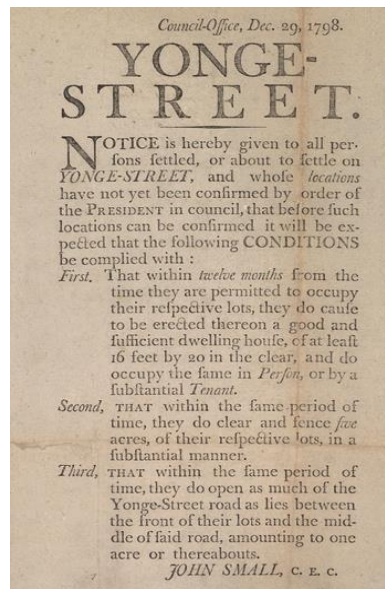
Council-Office, Dec. 29, 1798.

YONGE-STREET.

NOTICE is hereby given to all perſons ſettled, or about to ſettle on YONGE-STREET, and whoſe locations have not yet been confirmed by order of the PRESIDENT in council, that before ſuch locations can be confirmed it will be expected that the following CONDITIONS be complied with :

First, That within twelve months from the time they are permitted to occupy their reſpective lots, they do cauſe to be erected thereon a good and ſufficient dwelling houſe, of at leaſt 16 feet by 20 in the clear, and do occupy the ſame in Perſon, or by a ſubſtantial Tenant.

Second, THAT within the ſame period of time, they do clear and fence five acres, of their reſpective lots, in a ſubſtantial manner.

Third, THAT within the ſame period of time, they do open as much of the Yonge-Street road as lies between the front of their lots and the middle of ſaid road, amounting to one acre or thereabouts.

JOHN SMALL, C. E. C.